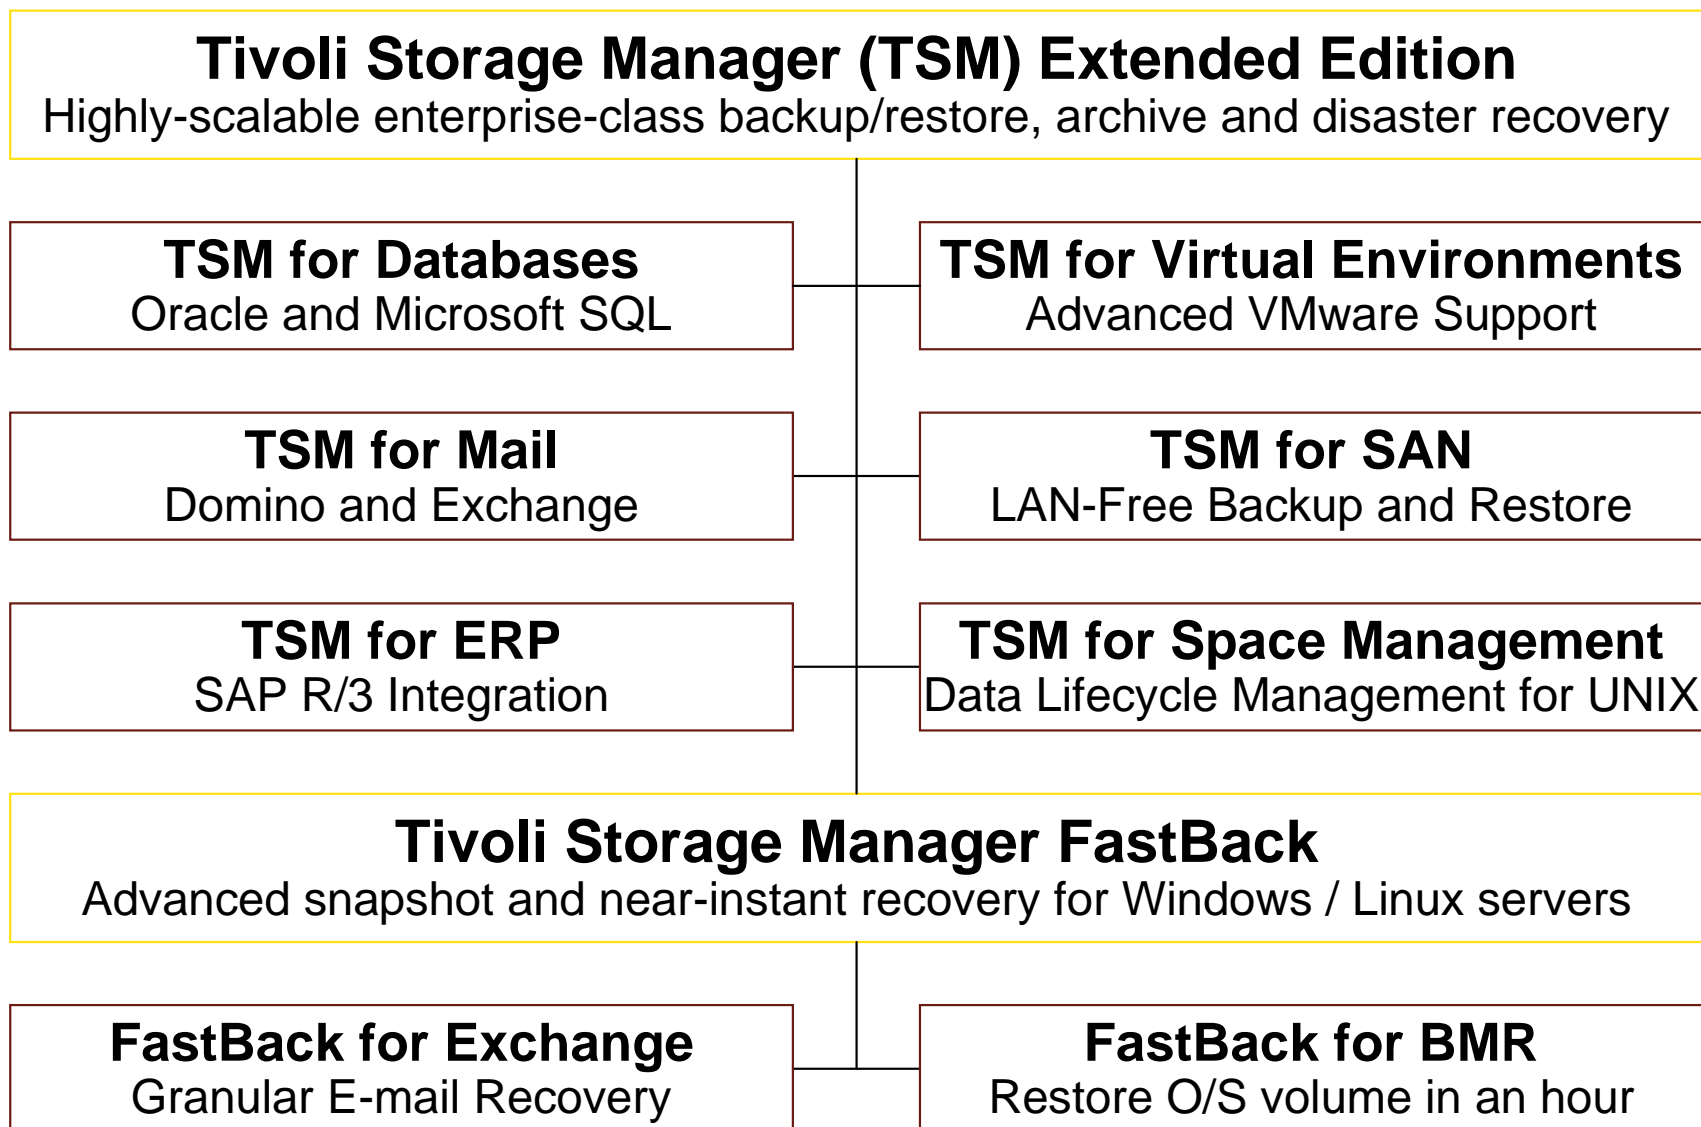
Tivoli Storage Manager (TSM) Extended Edition
Highly-scalable enterprise-class backup/restore, archive and disaster recovery

TSM for Databases
Oracle and Microsoft SQL

TSM for Virtual Environments
Advanced VMware Support

TSM for Mail
Domino and Exchange

TSM for SAN
LAN-Free Backup and Restore

TSM for ERP
SAP R/3 Integration

TSM for Space Management
Data Lifecycle Management for UNIX

Tivoli Storage Manager FastBack
Advanced snapshot and near-instant recovery for Windows / Linux servers

FastBack for Exchange
Granular E-mail Recovery

FastBack for BMR
Restore O/S volume in an hour